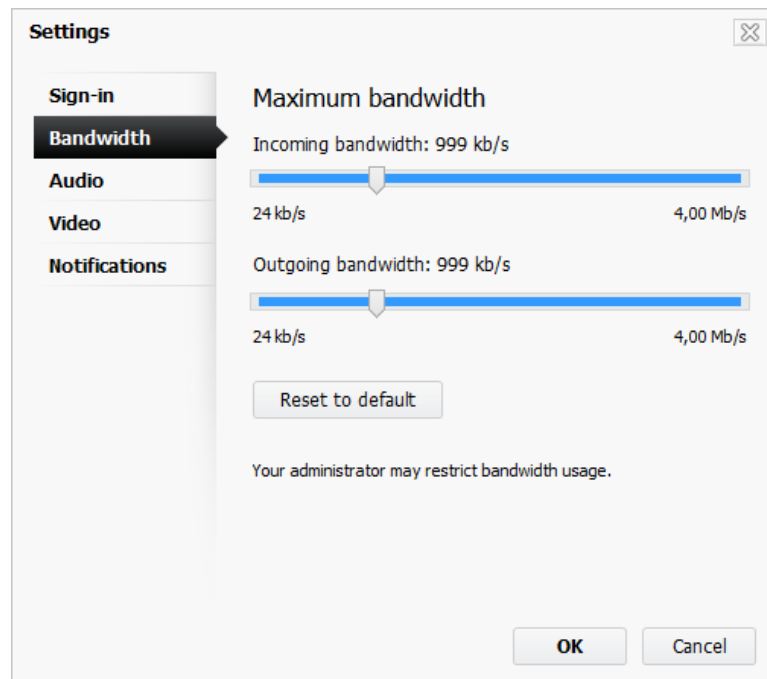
Settings

Sign-in
Bandwidth
Audio
Video
Notifications

Maximum bandwidth

Incoming bandwidth: 999 kb/s

24 kb/s
4,00 Mb/s

Outgoing bandwidth: 999 kb/s

24 kb/s
4,00 Mb/s

Reset to default

Your administrator may restrict bandwidth usage.

OK
Cancel